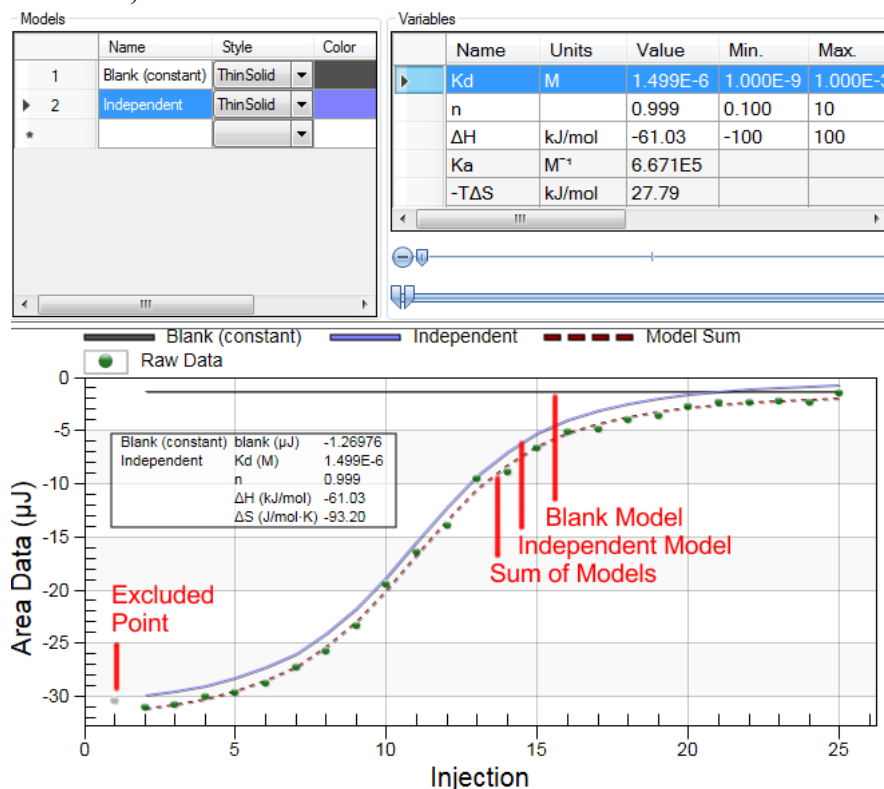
Models

|  | Name | Style | Color |
|---|---|---|---|
| 1 | Blank (constant) | ThinSolid |  |
| 2 | Independent | ThinSolid |  |
| * |  |  |  |

Variables

| Name | Units | Value | Min. | Max. |
|---|---|---|---|---|
| Kd | M | 1.499E-6 | 1.000E-9 | 1.000E-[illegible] |
| n |  | 0.999 | 0.100 | 10 |
| ΔH | kJ/mol | -61.03 | -100 | 100 |
| Ka | $M^{-1}$ | 6.671E5 |  |  |
| -TΔS | kJ/mol | 27.79 |  |  |

Blank (constant) Independent Model Sum
Raw Data

| Blank (constant) | blank (μJ) | -1.26976 |
|---|---|---|
| Independent | Kd (M) | 1.499E-6 |
|  | n | 0.999 |
|  | ΔH (kJ/mol) | -61.03 |
|  | ΔS (J/mol·K) | -93.20 |

Blank Model
Independent Model
Sum of Models
Excluded Point

Area Data (μJ)
0
-5
-10
-15
-20
-25
-30
0 5 10 15 20 25
Injection